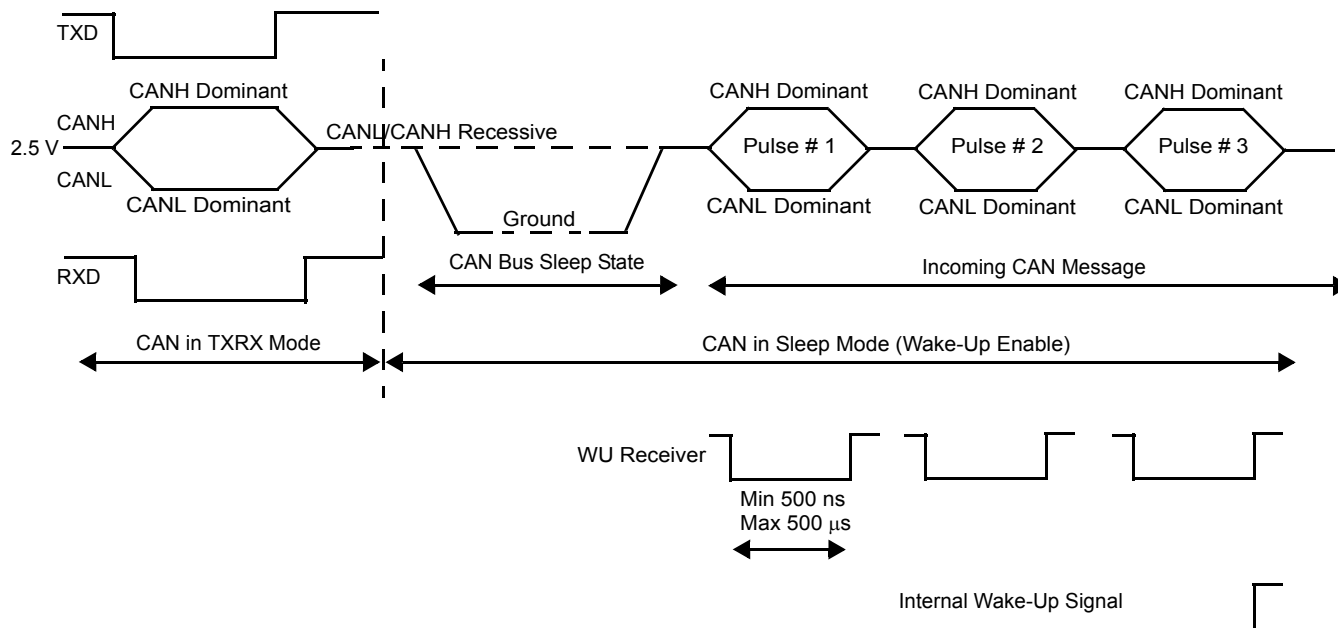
TXD

CANH Dominant

CANH

2.5 V

CANL

CANL Dominant

CANL/CANH Recessive

Ground

CANH Dominant

Pulse # 1

CANL Dominant

CANH Dominant

Pulse # 2

CANL Dominant

CANH Dominant

Pulse # 3

CANL Dominant

RXD

CAN Bus Sleep State

Incoming CAN Message

CAN in TXRX Mode

CAN in Sleep Mode (Wake-Up Enable)

WU Receiver

Min 500 ns
Max 500 $\mu$s

Internal Wake-Up Signal